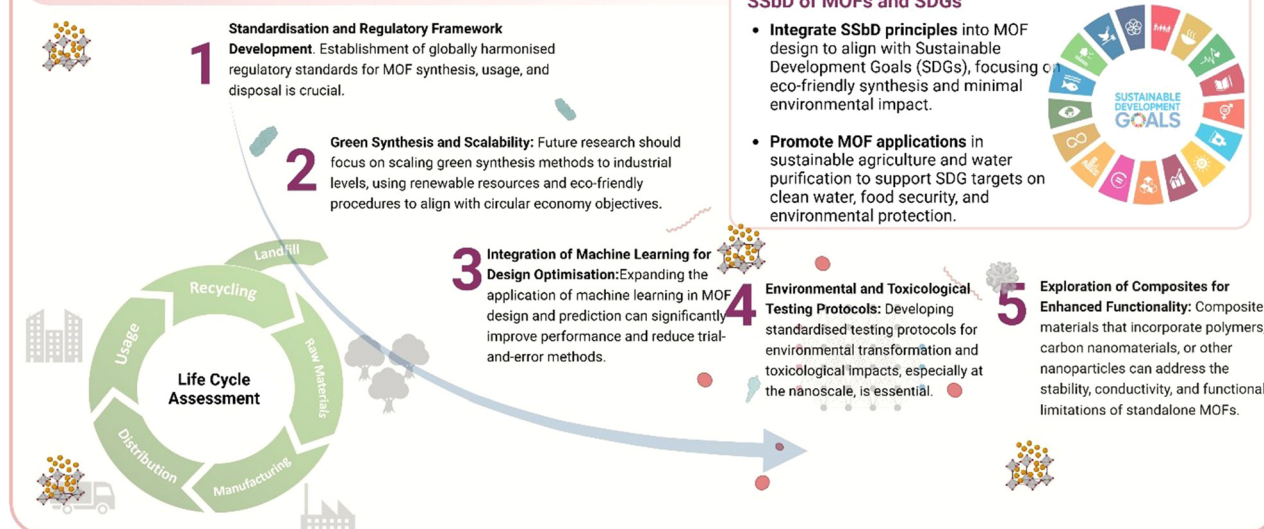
SSbD of MOFs and SDGs

1 **Standardisation and Regulatory Framework Development**. Establishment of globally harmonised regulatory standards for MOF synthesis, usage, and disposal is crucial.

2 **Green Synthesis and Scalability:** Future research should focus on scaling green synthesis methods to industrial levels, using renewable resources and eco-friendly procedures to align with circular economy objectives.

3 **Integration of Machine Learning for Design Optimisation:**Expanding the application of machine learning in MOF design and prediction can significantly improve performance and reduce trial-and-error methods.

4 **Environmental and Toxicological Testing Protocols:** Developing standardised testing protocols for environmental transformation and toxicological impacts, especially at the nanoscale, is essential.

5 **Exploration of Composites for Enhanced Functionality:** Composite materials that incorporate polymers, carbon nanomaterials, or other nanoparticles can address the stability, conductivity, and functional limitations of standalone MOFs.

- **Integrate SSbD principles** into MOF design to align with Sustainable Development Goals (SDGs), focusing on eco-friendly synthesis and minimal environmental impact.
- **Promote MOF applications** in sustainable agriculture and water purification to support SDG targets on clean water, food security, and environmental protection.

SUSTAINABLE DEVELOPMENT GOALS

Landfill
Recycling
Raw Materials
Manufacturing
Distribution
Usage
Life Cycle Assessment